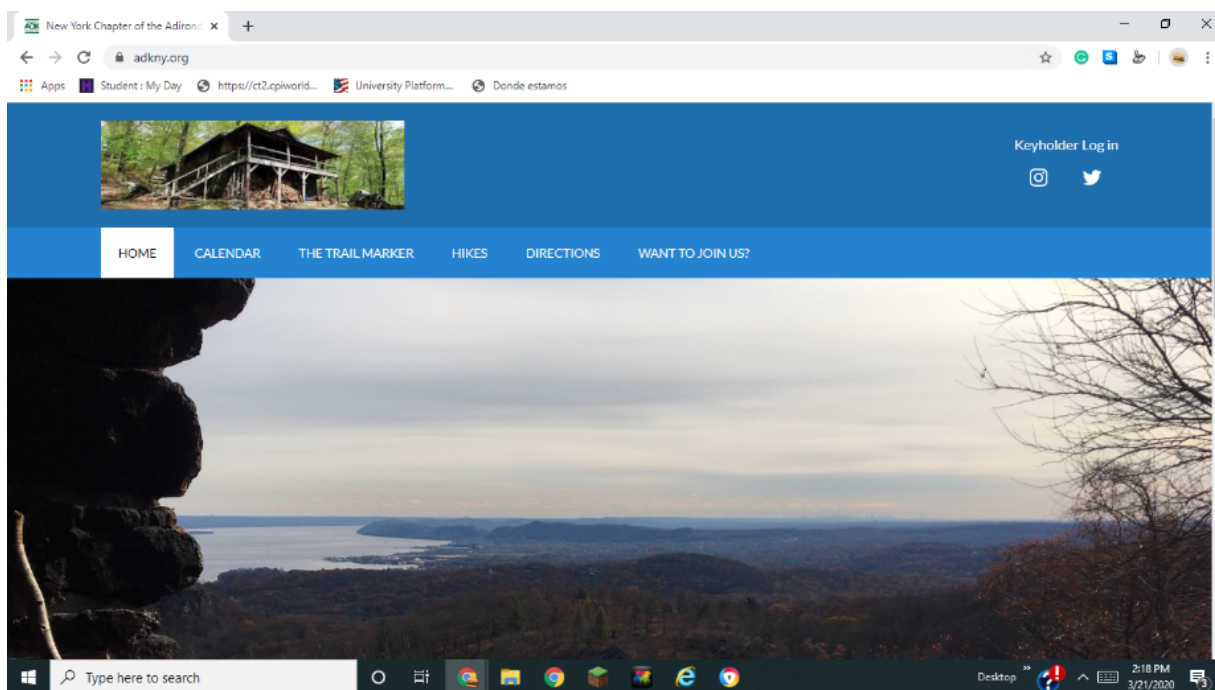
ADK New York Chapter of the Adirond ×
+
adkny.org
Apps Student : My Day https://ct2.cpiworld... University Platform... Donde estamos

Keyholder Log in

HOME CALENDAR THE TRAIL MARKER HIKES DIRECTIONS WANT TO JOIN US?

Type here to search
Desktop
2:18 PM
3/21/2020